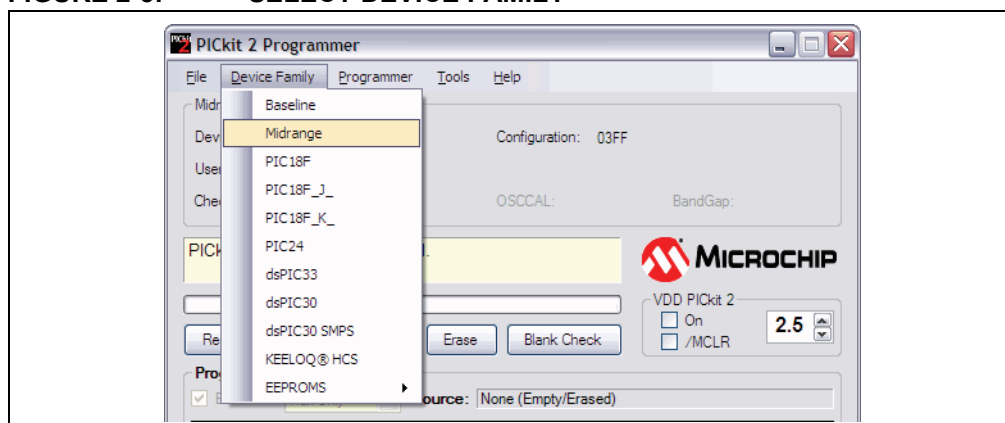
PICkit 2 Programmer

File Device Family Programmer Tools Help

Midr

Dev

User

Chec

Baseline
Midrange
PIC18F
PIC18F_J_
PIC18F_K_
PIC24
dsPIC33
dsPIC30
dsPIC30 SMPS
KEELOQ® HCS
EEPROMS

Configuration: 03FF

OSCCAL:

BandGap:

PICk

MICROCHIP

VDD PICkit 2
On
/MCLR
2.5

Re

Erase

Blank Check

Pro

ource: None (Empty/Erased)